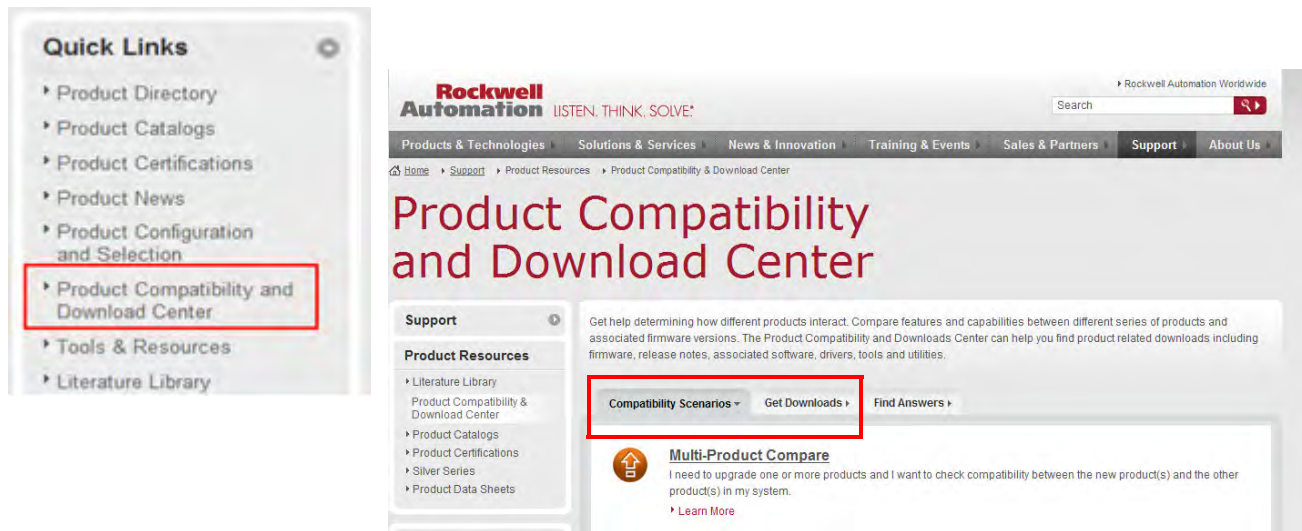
Quick Links

Product Directory
Product Catalogs
Product Certifications
Product News
Product Configuration and Selection
Product Compatibility and Download Center
Tools & Resources
Literature Library

Rockwell Automation LISTEN. THINK. SOLVE.

Rockwell Automation Worldwide

Search

Products & Technologies | Solutions & Services | News & Innovation | Training & Events | Sales & Partners | Support | About Us

Home › Support › Product Resources › Product Compatibility & Download Center

Product Compatibility and Download Center

Support

Product Resources

Literature Library
Product Compatibility & Download Center
Product Catalogs
Product Certifications
Silver Series
Product Data Sheets

Get help determining how different products interact. Compare features and capabilities between different series of products and associated firmware versions. The Product Compatibility and Downloads Center can help you find product related downloads including firmware, release notes, associated software, drivers, tools and utilities.

Compatibility Scenarios | Get Downloads | Find Answers

Multi-Product Compare
I need to upgrade one or more products and I want to check compatibility between the new product(s) and the other product(s) in my system.
Learn More